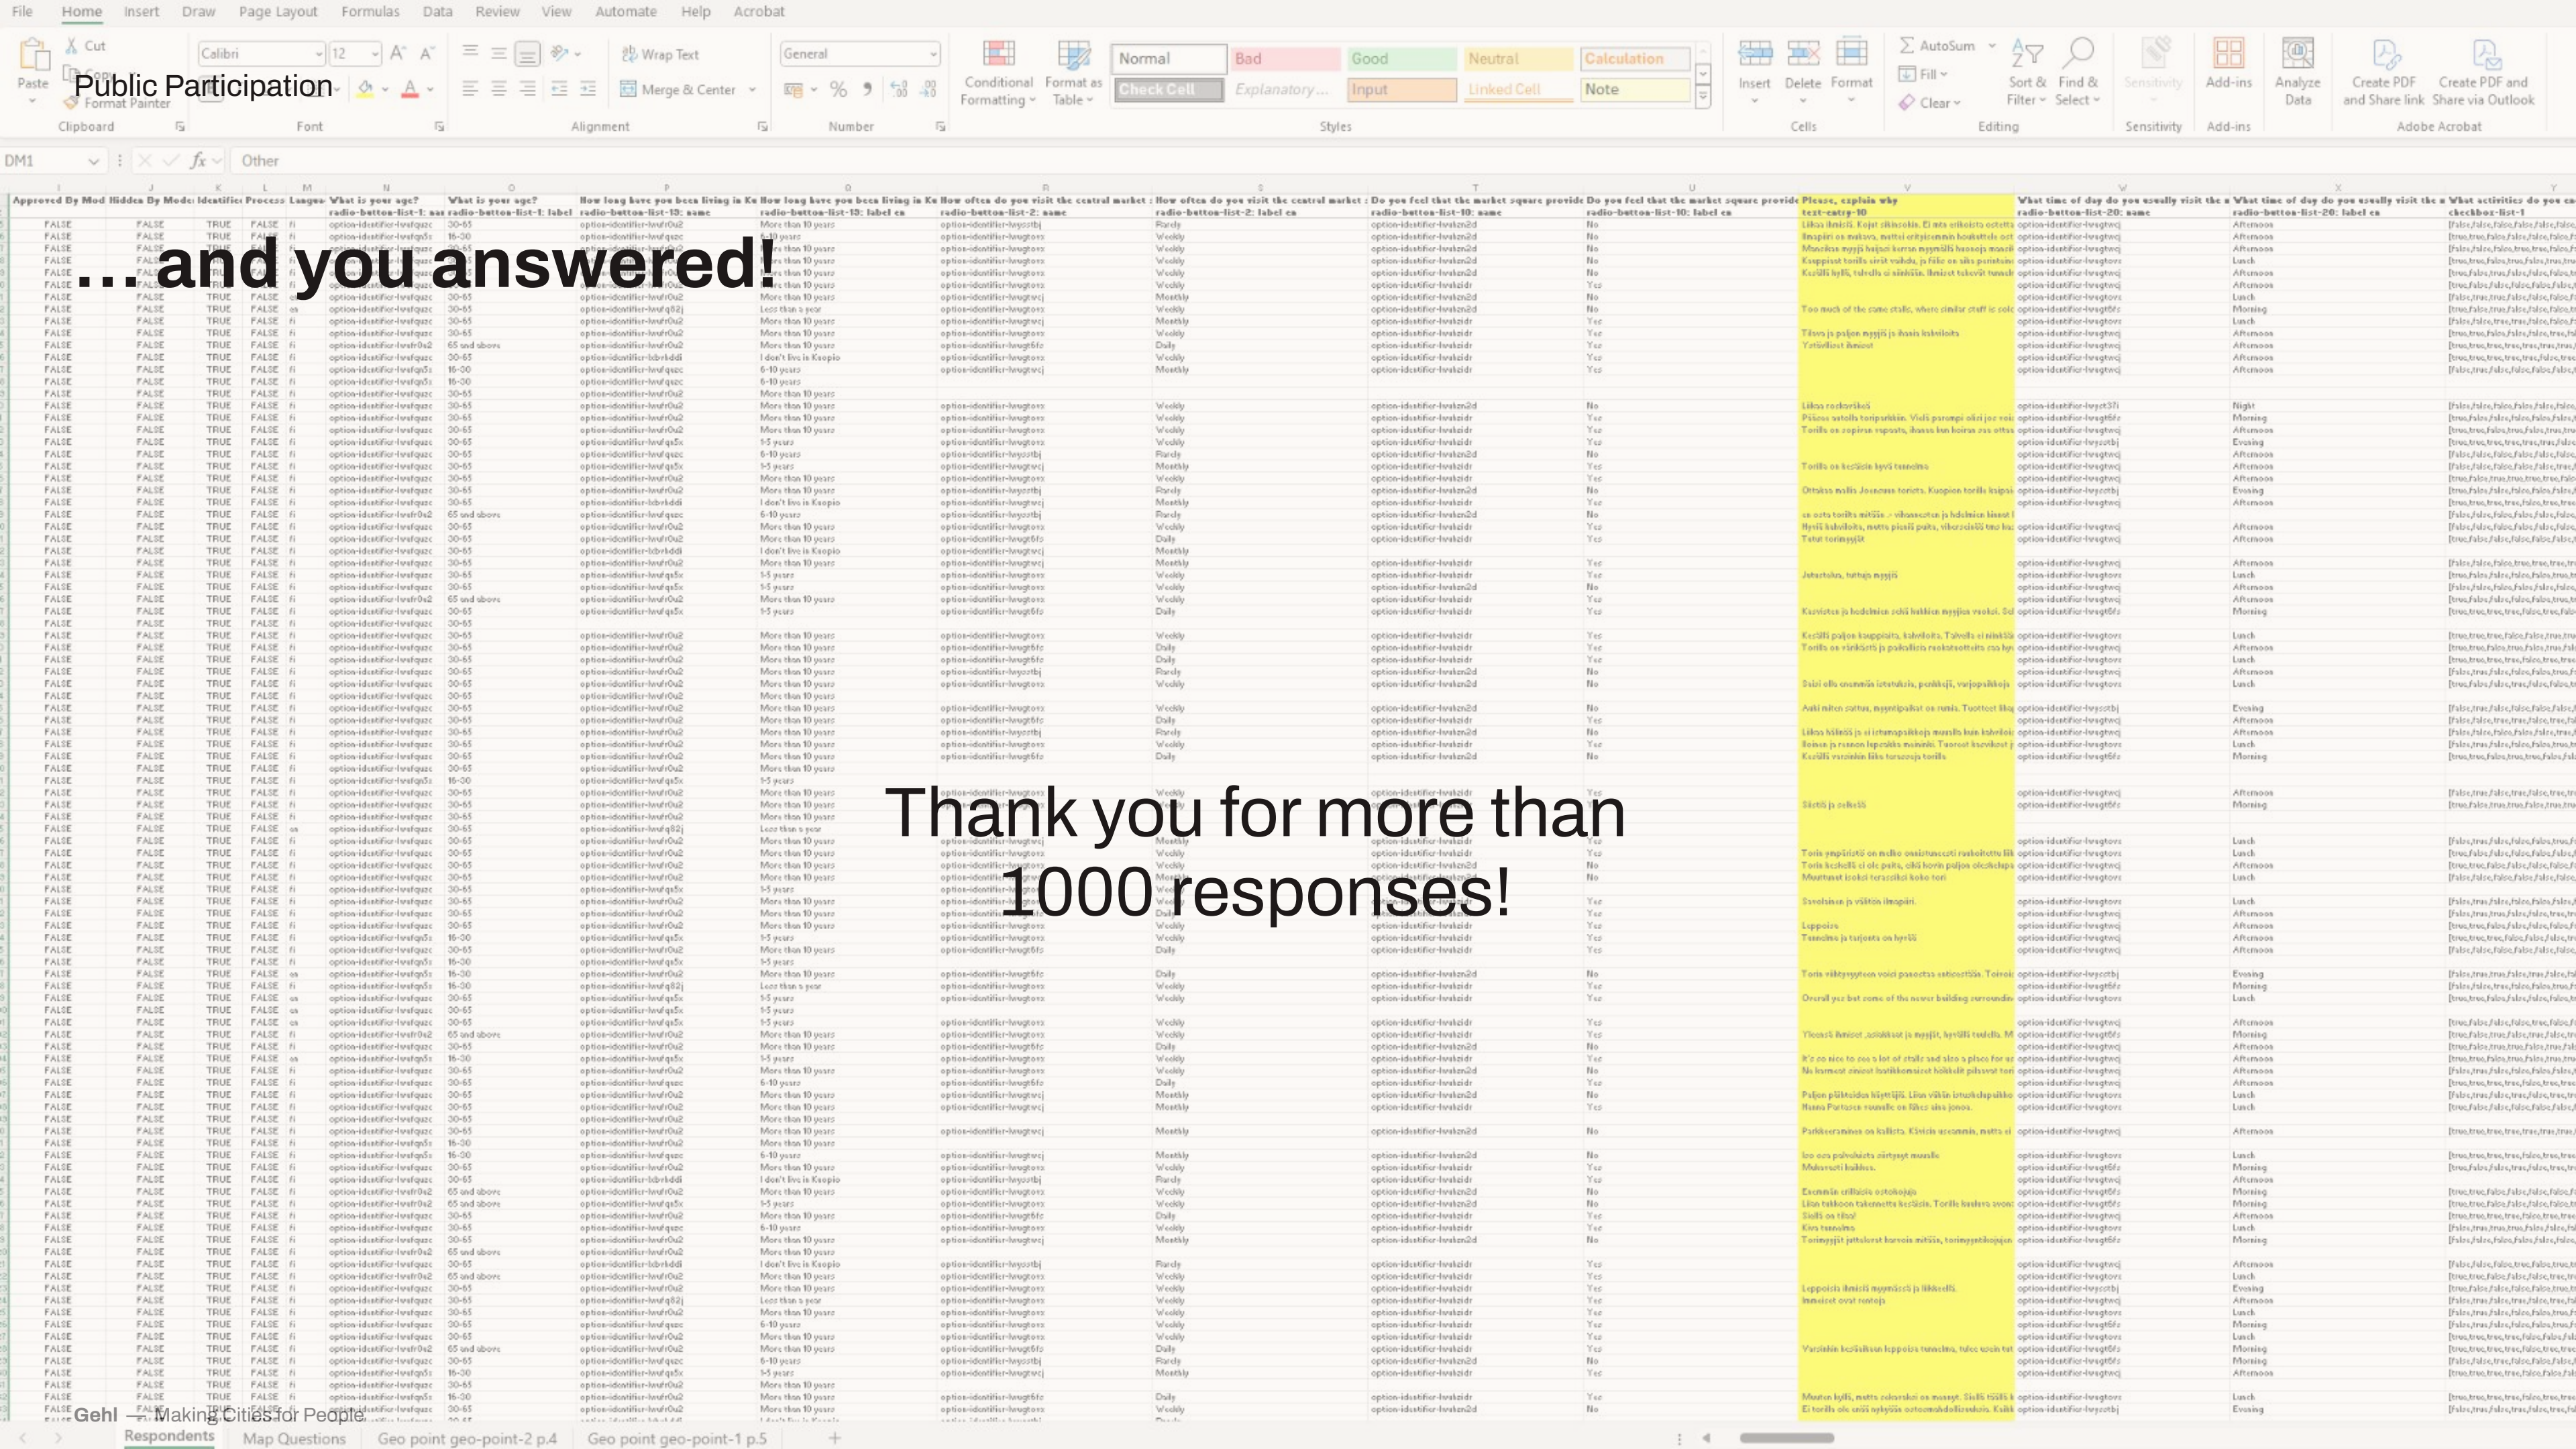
Public Participation

...and you answered!

Thank you for more than 1000 responses!

Gehl — Making Cities for People

File Home Insert Draw Page Layout Formulas Data Review View Automate Help Acrobat

Paste Cut Format Painter Clipboard

Calibri 12 Font

Wrap Text Merge & Center Alignment

General Number

Conditional Formatting Format as Table

Normal Bad Good Neutral Calculation Check Cell Explanatory ... Input Linked Cell Note

Styles

Insert Delete Format Cells

AutoSum Fill Clear Sort & Filter Find & Select Editing

Sensitivity Add-ins Analyze Data Create PDF and Share link Create PDF and Share via Outlook Adobe Acrobat

DM1 Other

Respondents Map Questions Geo point geo-point-2 p.4 Geo point geo-point-1 p.5